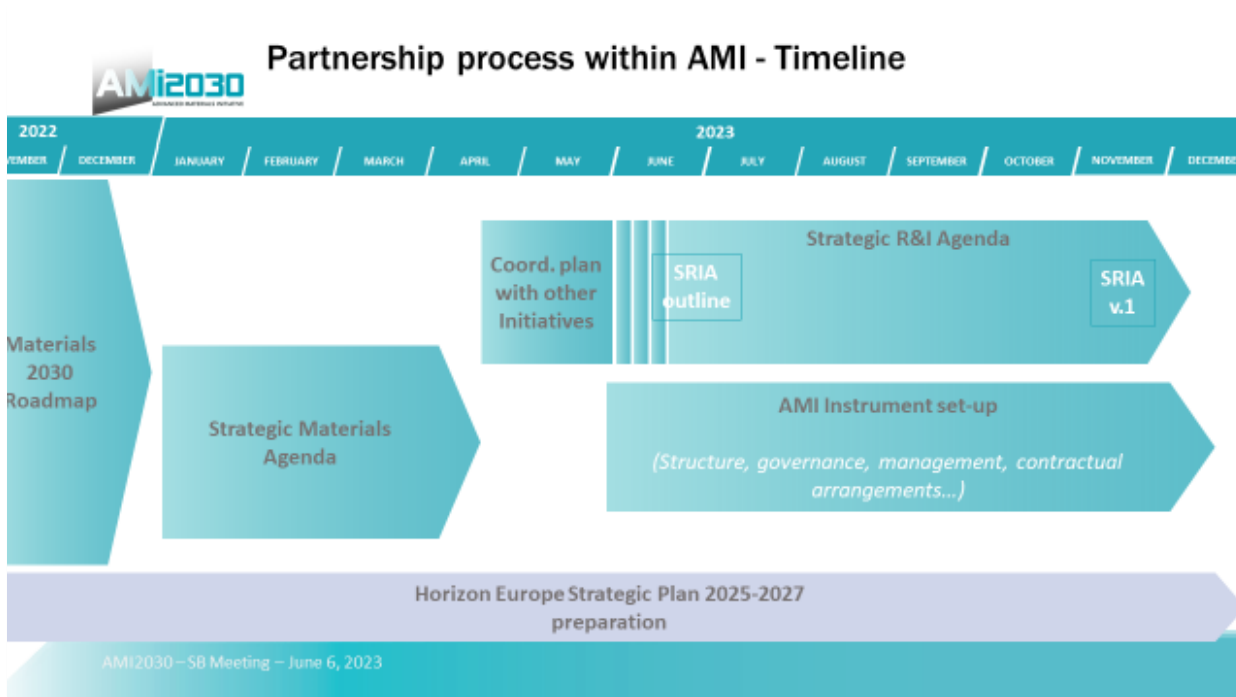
AMI2030
ADVANCED MATERIALS INITIATIVE

Partnership process within AMI - Timeline

2022
VEMBER DECEMBER

2023
JANUARY FEBRUARY MARCH APRIL MAY JUNE JULY AUGUST SEPTEMBER OCTOBER NOVEMBER DECEMB

Materials 2030 Roadmap

Strategic Materials Agenda

Coord. plan with other Initiatives

Strategic R&I Agenda

SRIA outline

SRIA v.1

AMI Instrument set-up

(Structure, governance, management, contractual arrangements...)

Horizon Europe Strategic Plan 2025-2027 preparation

AMI2030 – SB Meeting – June 6, 2023